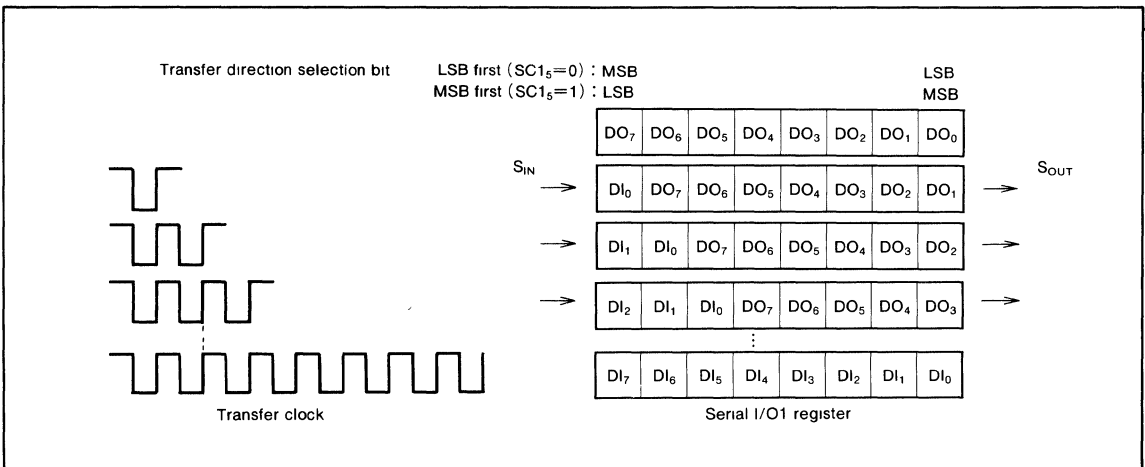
Transfer direction selection bit

LSB first ($SC1_5=0$) : MSB

MSB first ($SC1_5=1$) : LSB

LSB

MSB

| $DO_7$ | $DO_6$ | $DO_5$ | $DO_4$ | $DO_3$ | $DO_2$ | $DO_1$ | $DO_0$ |
|---|---|---|---|---|---|---|---|

$S_{IN}$

$S_{OUT}$

| $DI_0$ | $DO_7$ | $DO_6$ | $DO_5$ | $DO_4$ | $DO_3$ | $DO_2$ | $DO_1$ |
|---|---|---|---|---|---|---|---|

| $DI_1$ | $DI_0$ | $DO_7$ | $DO_6$ | $DO_5$ | $DO_4$ | $DO_3$ | $DO_2$ |
|---|---|---|---|---|---|---|---|

| $DI_2$ | $DI_1$ | $DI_0$ | $DO_7$ | $DO_6$ | $DO_5$ | $DO_4$ | $DO_3$ |
|---|---|---|---|---|---|---|---|

⋮

| $DI_7$ | $DI_6$ | $DI_5$ | $DI_4$ | $DI_3$ | $DI_2$ | $DI_1$ | $DI_0$ |
|---|---|---|---|---|---|---|---|

Transfer clock

Serial I/O1 register